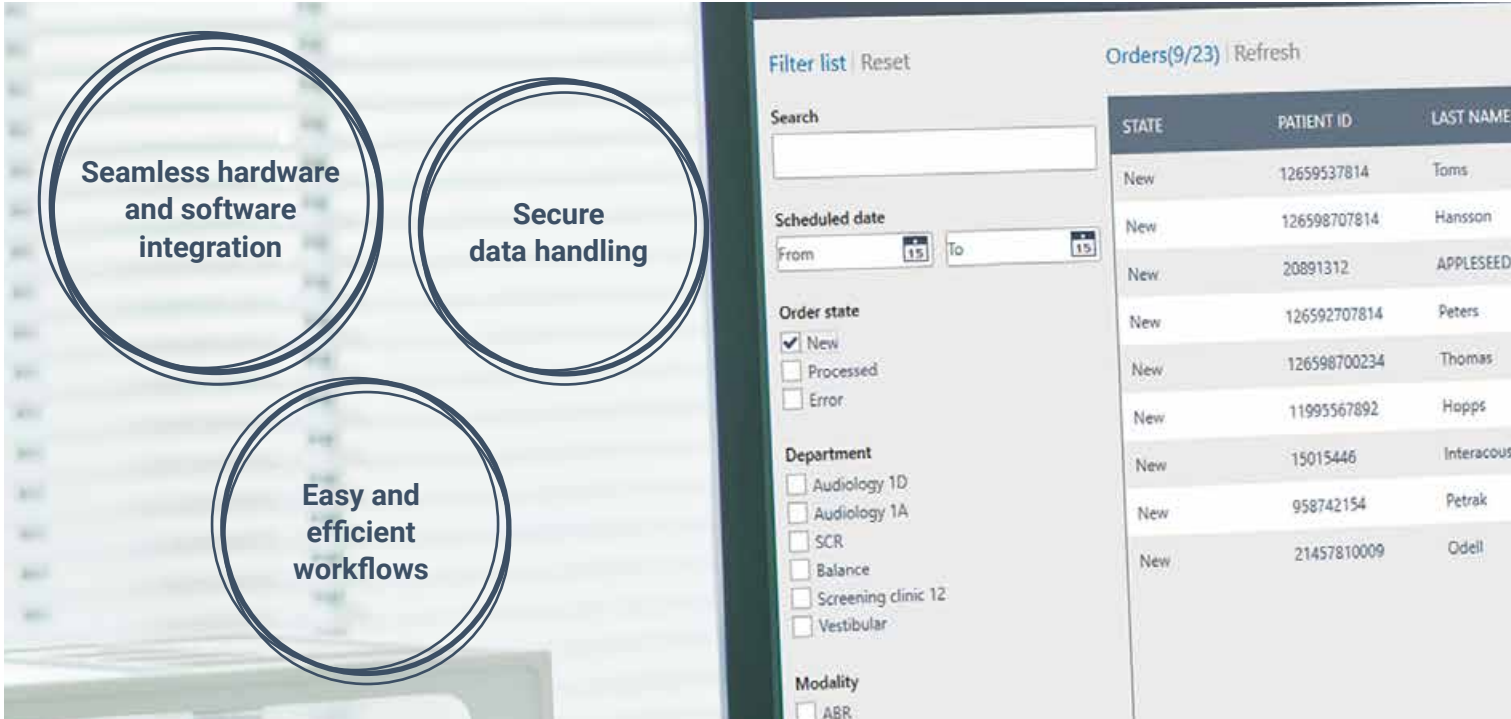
Seamless hardware and software integration

Secure data handling

Easy and efficient workflows

Filter list | Reset

Search

Scheduled date

From 15 To 15

Order state

New

Processed

Error

Department

Audiology 1D

Audiology 1A

SCR

Balance

Screening clinic 12

Vestibular

Modality

ABR

Orders(9/23) | Refresh

| STATE | PATIENT ID | LAST NAME |
|---|---|---|
| New | 12659537814 | Toms |
| New | 126598707814 | Hansson |
| New | 20891312 | APPLESEED |
| New | 126592707814 | Peters |
| New | 126598700234 | Thomas |
| New | 11995567892 | Hopps |
| New | 15015446 | Interacous |
| New | 958742154 | Petrak |
| New | 21457810009 | Odell |